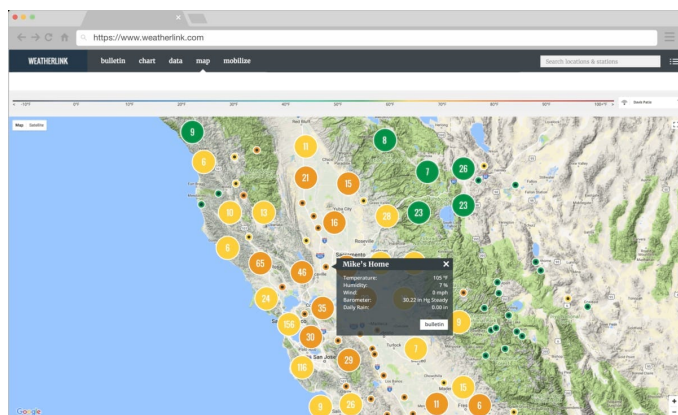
https://www.weatherlink.com

WEATHERLINK bulletin chart data map mobilize

Search locations & stations

< -10°F 0°F 10°F 20°F 30°F 40°F 50°F 60°F 70°F 80°F 90°F 100°F >

Map Satellite

9 6 11 8 7 26 21 15 10 13 16 28 23 23 6 65 46 24 35 156 30 9 116 29 7 15 9 26 11 6

Roseville Sacramento Turlock San Jose

Mike's Home

Temperature: 105 °F
Humidity: 7 %
Wind: 0 mph
Barometer: 30.22 in Hg Steady
Daily Rain: 0.00 in

bulletin

Google

+
−